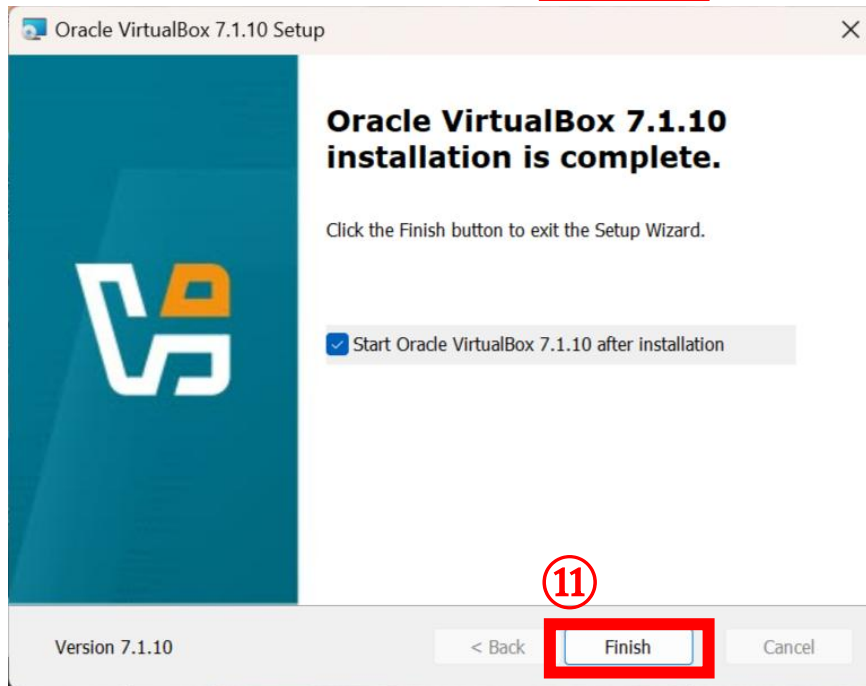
Oracle VirtualBox 7.1.10 Setup

Oracle VirtualBox 7.1.10 installation is complete.

Click the Finish button to exit the Setup Wizard.

Start Oracle VirtualBox 7.1.10 after installation

⑪

Version 7.1.10

< Back

Finish

Cancel